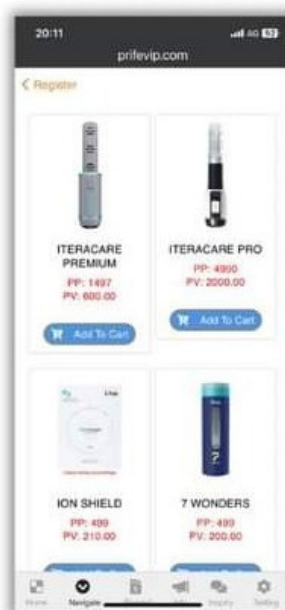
20:11

4G 53

prifevip.com

< Register

ITERACARE PREMIUM
PP: 1497
PV: 600.00

Add To Cart

ITERACARE PRO
PP: 4900
PV: 2000.00

Add To Cart

ION SHIELD
PP: 499
PV: 210.00

7 WONDERS
PP: 499
PV: 200.00

Home
Navigate
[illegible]
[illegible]
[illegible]
Setting